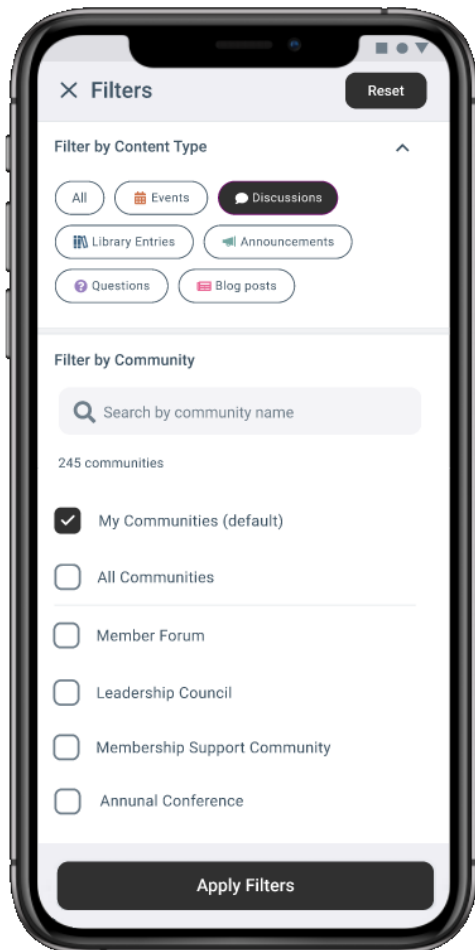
× Filters

Reset

Filter by Content Type

All

Events

Discussions

Library Entries

Announcements

Questions

Blog posts

Filter by Community

Search by community name

245 communities

My Communities (default)

All Communities

Member Forum

Leadership Council

Membership Support Community

Annual Conference

Apply Filters